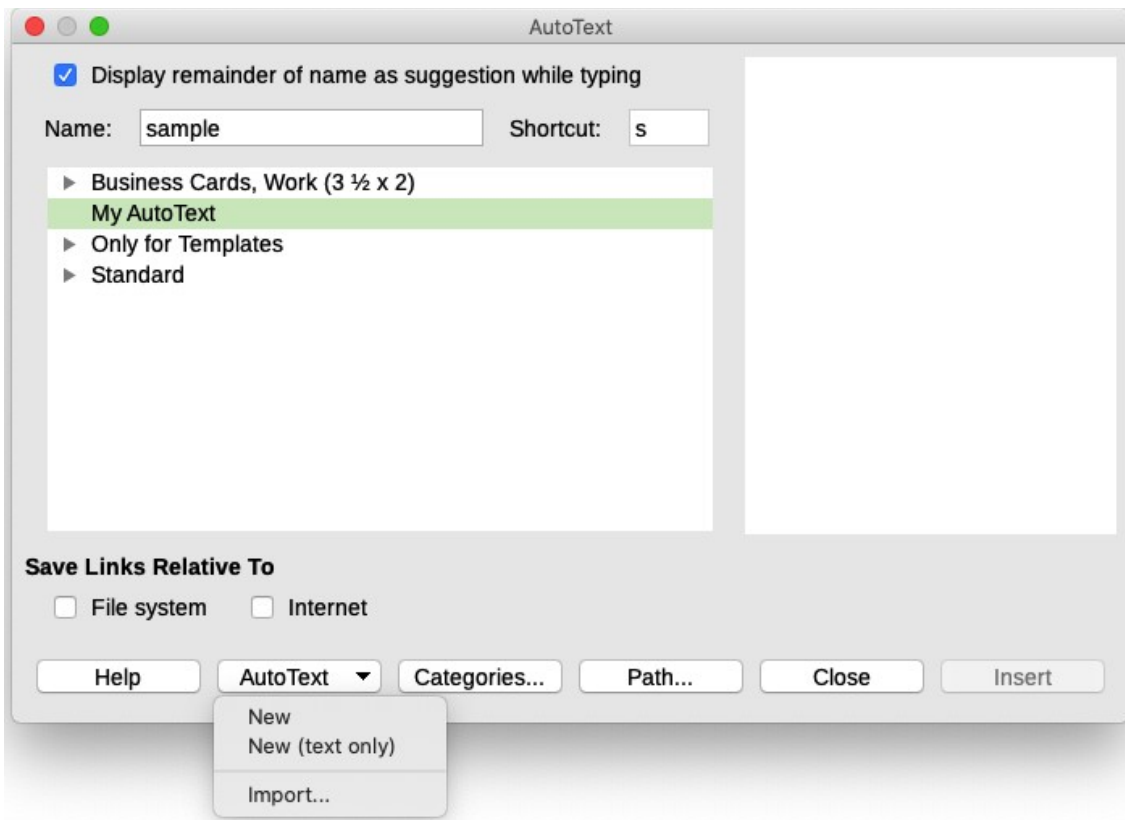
AutoText

Display remainder of name as suggestion while typing

Name: sample

Shortcut: s

Business Cards, Work (3 ½ x 2)
My AutoText
Only for Templates
Standard

Save Links Relative To

File system

Internet

Help

AutoText

Categories...

Path...

Close

Insert

New
New (text only)
Import...